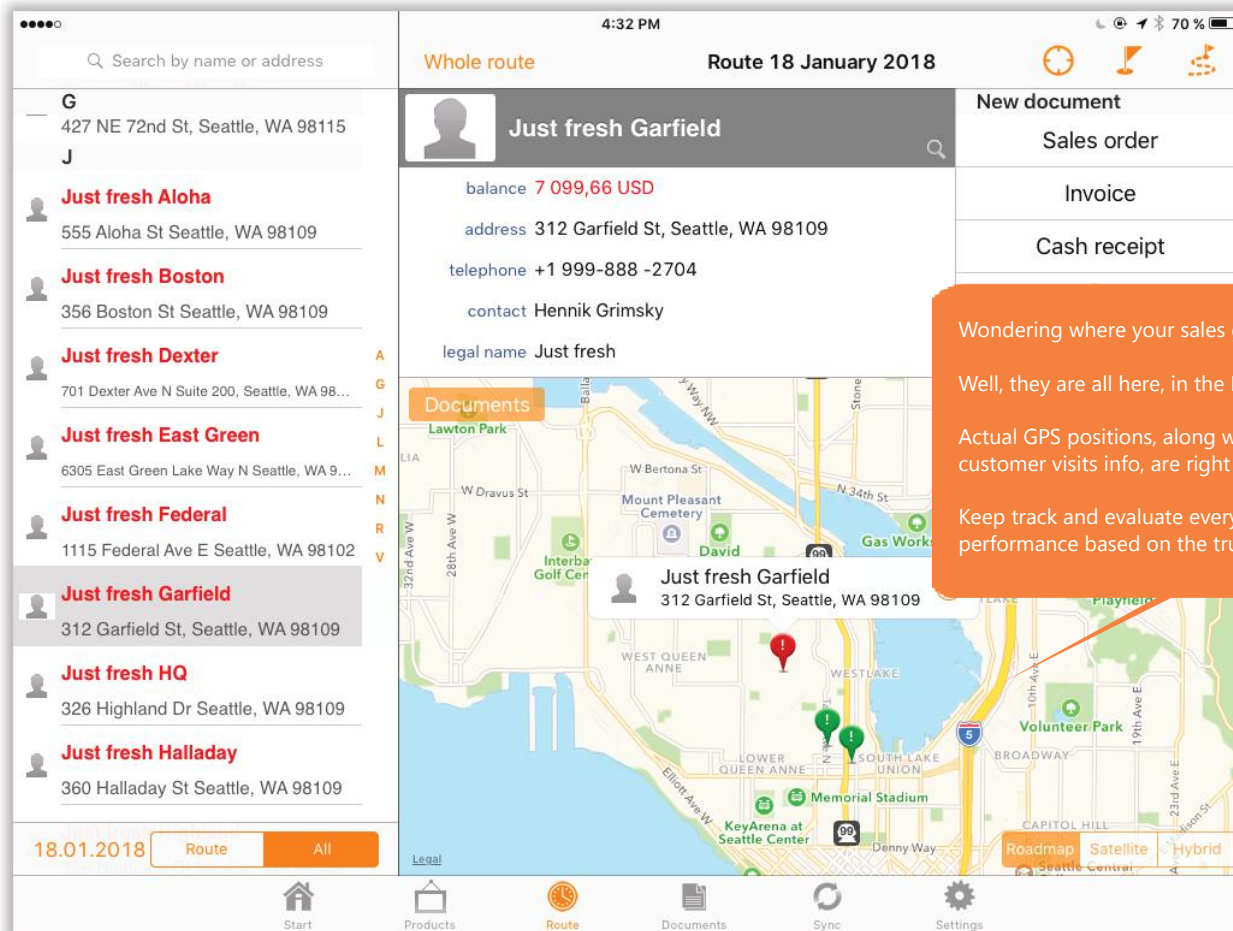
4:32 PM
70 %

Search by name or address

Whole route
Route 18 January 2018

G
427 NE 72nd St, Seattle, WA 98115
J
Just fresh Aloha
555 Aloha St Seattle, WA 98109
Just fresh Boston
356 Boston St Seattle, WA 98109
Just fresh Dexter
701 Dexter Ave N Suite 200, Seattle, WA 98...
Just fresh East Green
6305 East Green Lake Way N Seattle, WA 9...
Just fresh Federal
1115 Federal Ave E Seattle, WA 98102
Just fresh Garfield
312 Garfield St, Seattle, WA 98109
Just fresh HQ
326 Highland Dr Seattle, WA 98109
Just fresh Halladay
360 Halladay St Seattle, WA 98109

A
G
J
L
M
N
R
V

18.01.2018
Route
All

Just fresh Garfield

balance 7 099,66 USD
address 312 Garfield St, Seattle, WA 98109
telephone +1 999-888 -2704
contact Hennik Grimsky
legal name Just fresh

New document
Sales order
Invoice
Cash receipt

Wondering where your sales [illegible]

Well, they are all here, in the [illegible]

Actual GPS positions, along w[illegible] customer visits info, are right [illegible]

Keep track and evaluate every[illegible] performance based on the tr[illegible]

Documents
Lawton Park
W Bertona St
W Dravus St
Mount Pleasant Cemetery
N 34th St
32nd Ave W
28th Ave W
David
Gas Works
Interbay Golf Cen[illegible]
Just fresh Garfield
312 Garfield St, Seattle, WA 98109
WEST QUEEN ANNE
WESTLAKE
Volunteer Park
19th Ave E
BROADWAY
LOWER QUEEN ANNE
SOUTH LAKE UNION
Memorial Stadium
Elliott Ave W
KeyArena at Seattle Center
Denny Way
CAPITOL HILL
23rd Ave E
Playfield
Legal
Roadmap
Satellite
Hybrid

Start
Products
Route
Documents
Sync
Settings